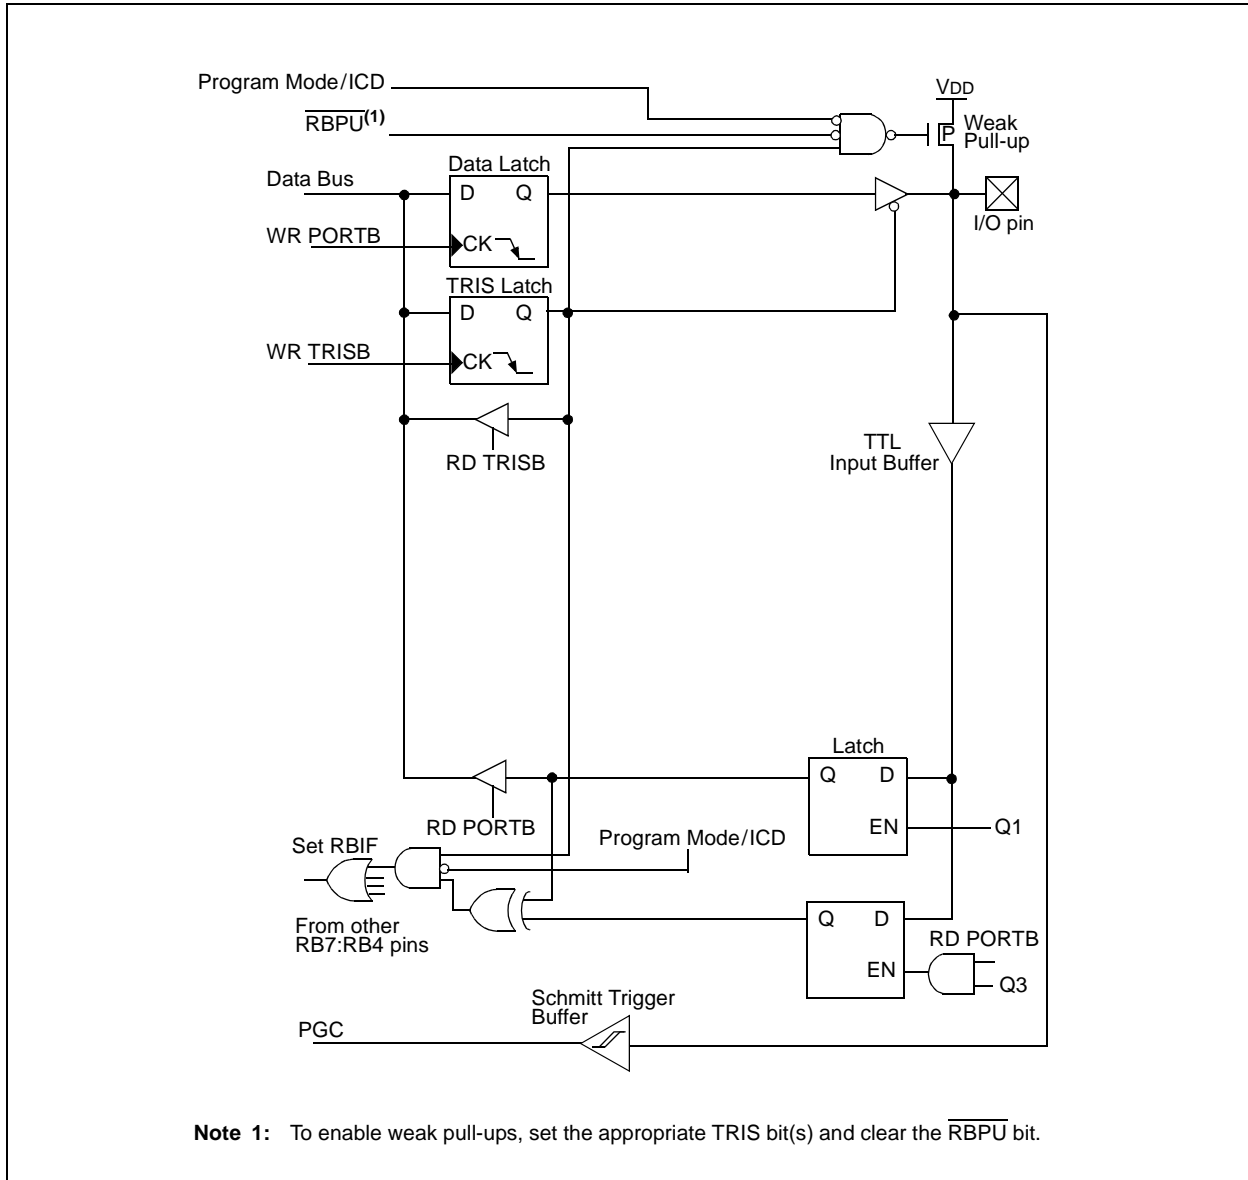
Program Mode/ICD
$\overline{\text{RBPU}}^{(1)}$
VDD
P
Weak Pull-up
Data Bus
Data Latch
D Q
CK
WR PORTB
I/O pin
TRIS Latch
D Q
WR TRISB
CK
RD TRISB
TTL Input Buffer
Latch
Q D
EN
Q1
RD PORTB
Set RBIF
Program Mode/ICD
From other RB7:RB4 pins
Q D
EN
RD PORTB
Q3
Schmitt Trigger Buffer
PGC

**Note 1:** To enable weak pull-ups, set the appropriate TRIS bit(s) and clear the $\overline{\text{RBPU}}$ bit.